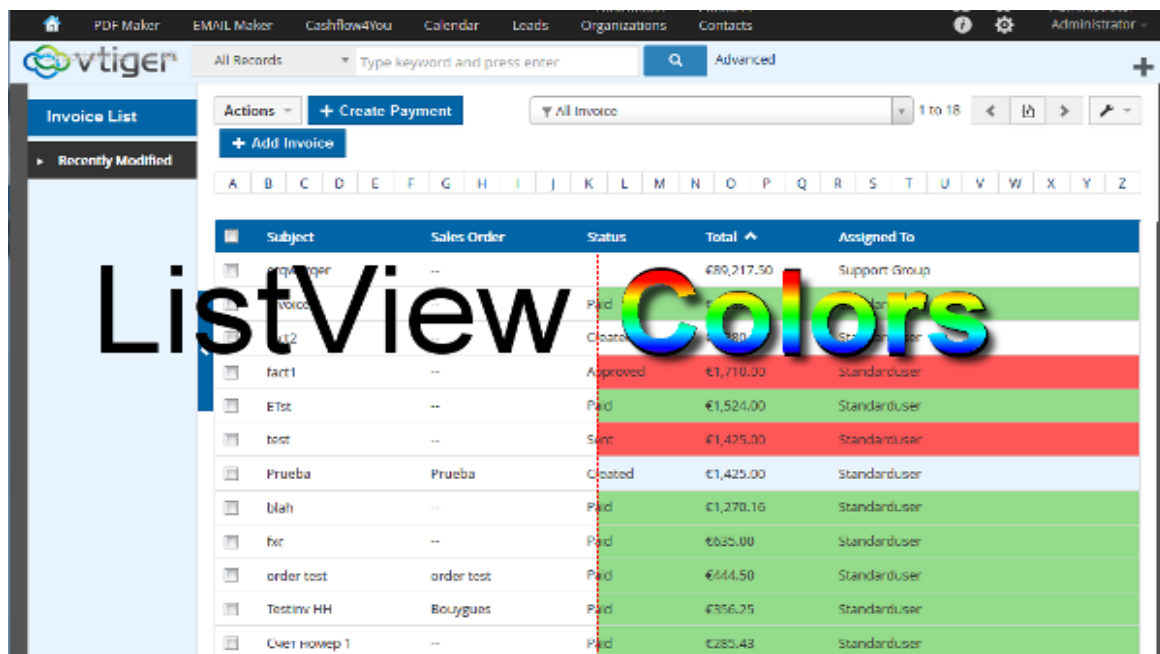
PDF Maker EMAIL Maker Cashflow4You Calendar Leads Organizations Contacts Administrator

vtiger All Records Type keyword and press enter Advanced

Invoice List

Recently Modified

Actions + Create Payment All Invoice 1 to 18

+ Add Invoice

A B C D E F G H I J K L M N O P Q R S T U V W X Y Z

ListView Colors

| | Subject | Sales Order | Status | Total | Assigned To |
|---|---|---|---|---|---|
| | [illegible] | -- | | €89,217.50 | Support Group |
| | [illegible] | | Paid | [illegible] | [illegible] |
| | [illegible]2 | | Created | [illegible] | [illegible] |
| | fact1 | -- | Approved | €1,710.00 | Standarduser |
| | ETst | -- | Paid | €1,524.00 | Standarduser |
| | test | -- | Sent | €1,425.00 | Standarduser |
| | Prueba | Prueba | Created | €1,425.00 | Standarduser |
| | blah | -- | Paid | €1,270.16 | Standarduser |
| | fxr | -- | Paid | €635.00 | Standarduser |
| | order test | order test | Paid | €444.50 | Standarduser |
| | Testinv HH | Bouygues | Paid | €356.25 | Standarduser |
| | Счет Номер 1 | -- | Paid | €285.43 | Standarduser |